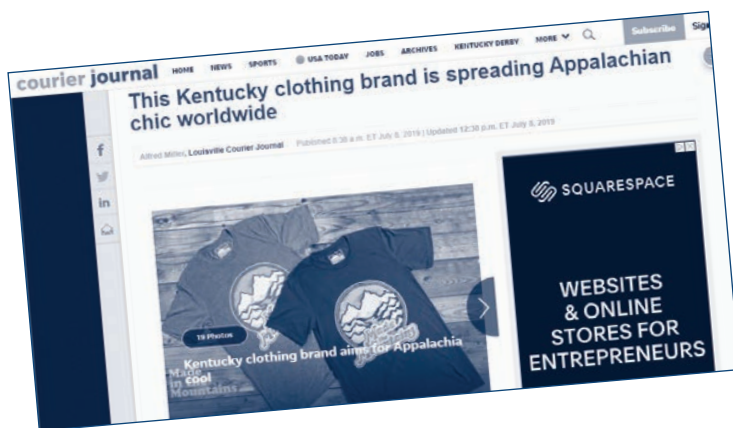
courier journal HOME NEWS SPORTS USA TODAY JOBS ARCHIVES KENTUCKY DERBY MORE Subscribe Sig

This Kentucky clothing brand is spreading Appalachian chic worldwide

Alfred Miller, Louisville Courier Journal Published 6:38 a.m. ET July 8, 2019 | Updated 12:30 p.m. ET July 8, 2019

19 Photos

Kentucky clothing brand aims for Appalachia cool

Made in Mountains

SQUARESPACE

WEBSITES & ONLINE STORES FOR ENTREPRENEURS